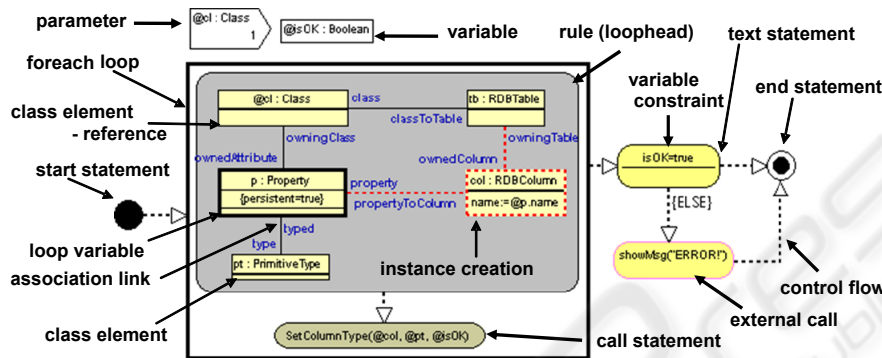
parameter
@cl : Class
1
@isOK : Boolean
variable
rule (loophead)
text statement
foreach loop
variable constraint
end statement
class element - reference
@cl : Class
class
tb : RDBTable
classToTable
owningClass
owningTable
ownedAttribute
ownedColumn
isOK=true
start statement
p : Property
{persistent=true}
property
col : RDBColumn
propertyToColumn
name:=@p.name
{ELSE}
typed
loop variable
type
association link
pt : PrimitiveType
instance creation
showMsg("ERROR!")
control flow
external call
class element
SetColumnType(@col, @pt, @isOK)
call statement